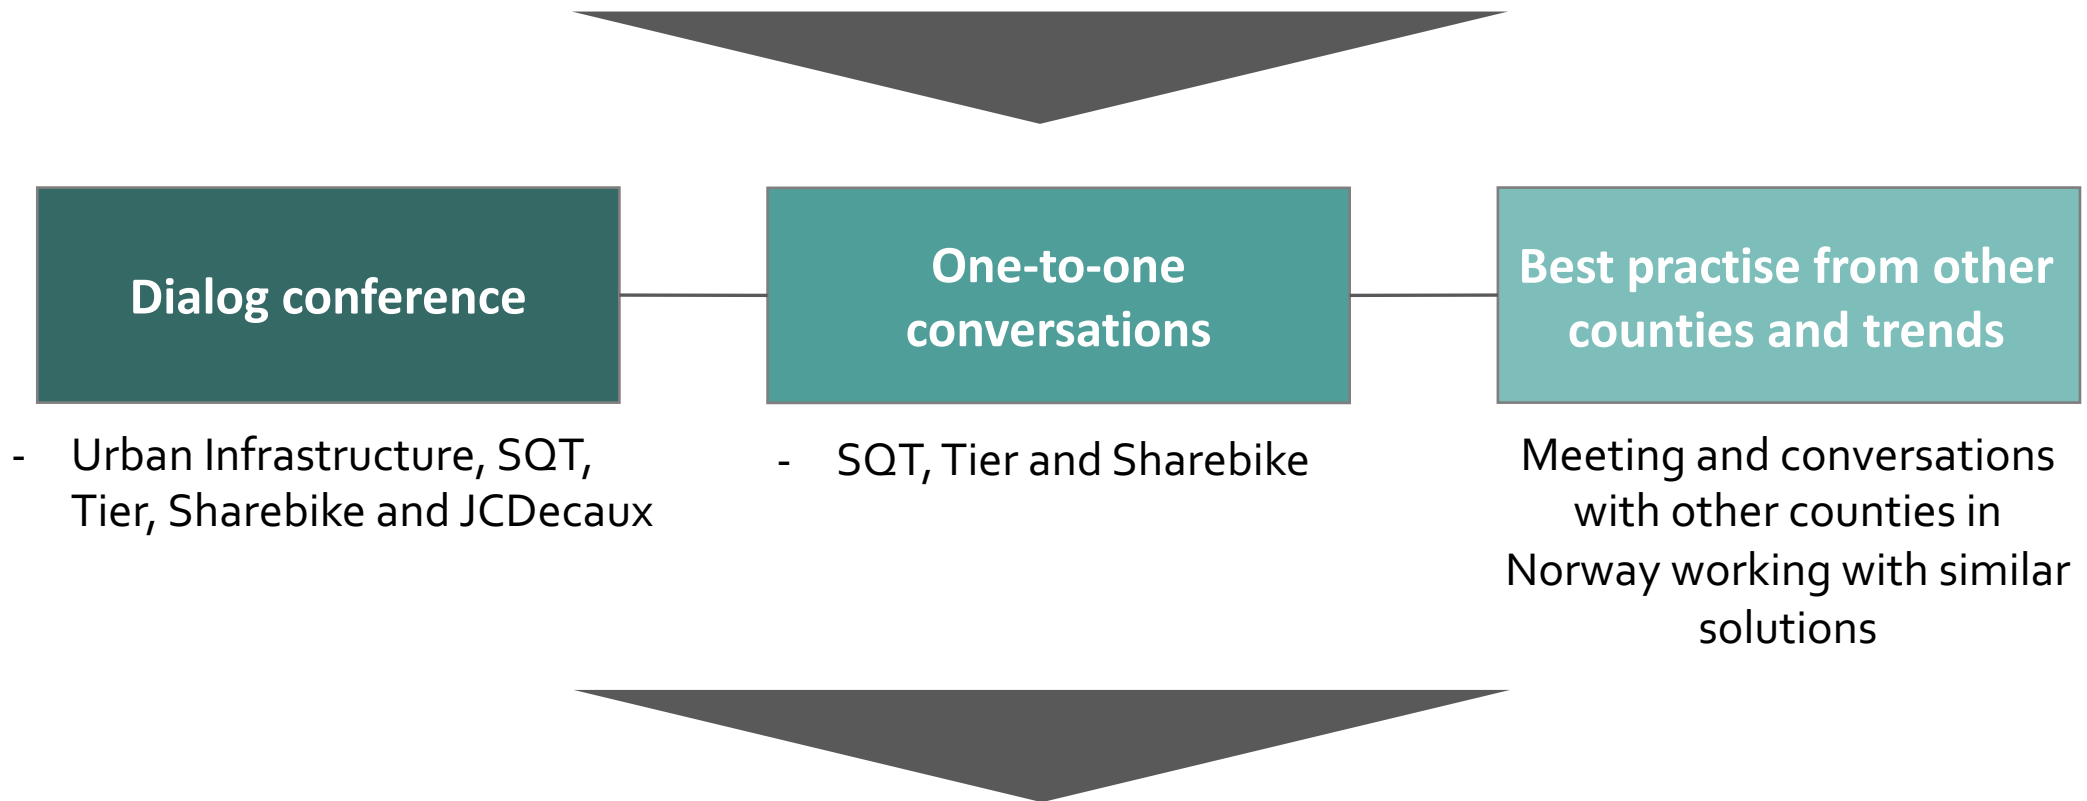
Dialog conference

- Urban Infrastructure, SQT, Tier, Sharebike and JCDecaux

One-to-one conversations

- SQT, Tier and Sharebike

Best practise from other counties and trends

Meeting and conversations with other counties in Norway working with similar solutions